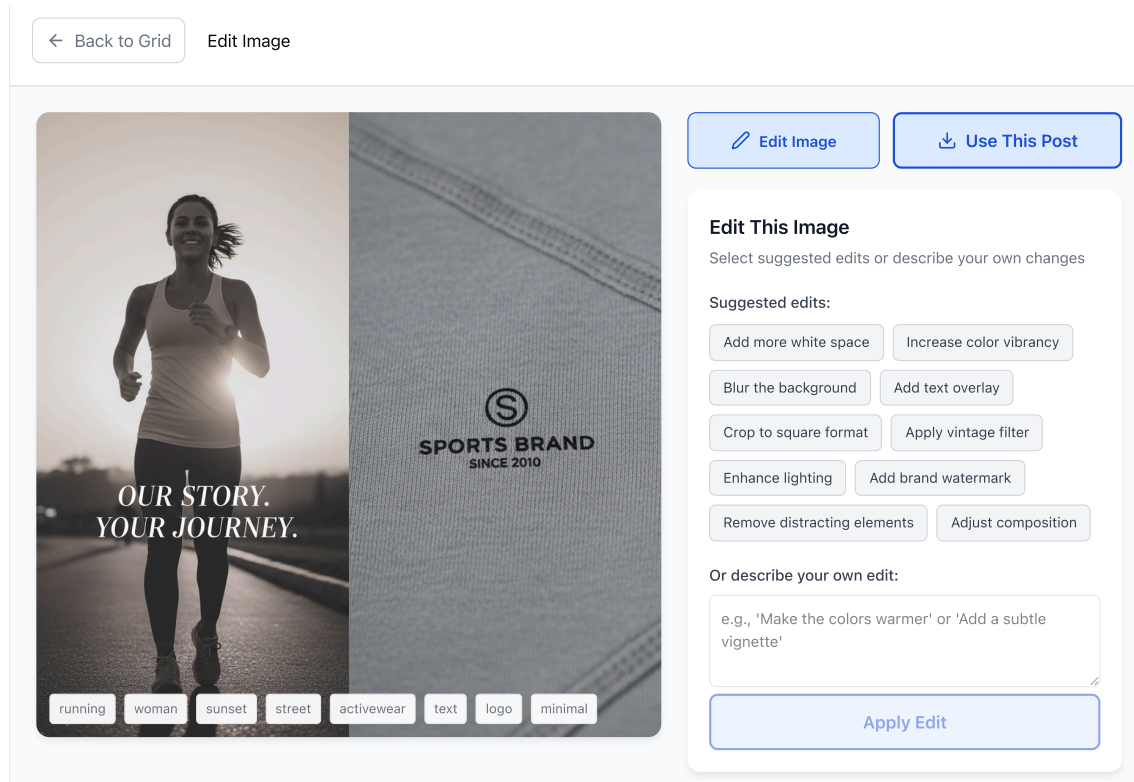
← Back to Grid

Edit Image

OUR STORY.
YOUR JOURNEY.

S
SPORTS BRAND
SINCE 2010

running woman sunset street activewear text logo minimal

Edit Image

Use This Post

Edit This Image

Select suggested edits or describe your own changes

Suggested edits:

Add more white space
Increase color vibrancy
Blur the background
Add text overlay
Crop to square format
Apply vintage filter
Enhance lighting
Add brand watermark
Remove distracting elements
Adjust composition

Or describe your own edit:

e.g., 'Make the colors warmer' or 'Add a subtle vignette'

Apply Edit